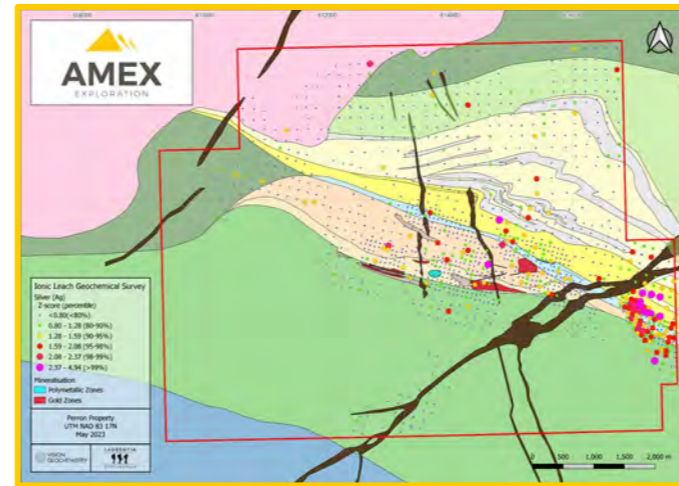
AMEX
EXPLORATION

Ionic Leach Geochemical Survey
Silver (Ag)
Z-score (percentile)
<0.80 (<80%)
0.80 - 1.28 (80-90%)
1.28 - 1.59 (90-95%)
1.59 - 2.08 (95-98%)
2.08 - 2.37 (98-99%)
2.37 - 4.94 (>99%)

Mineralisation
Polymetallic Zones
Gold Zones

Perron Property
UTM NAD 83 17N
May 2023

VISION GEOCHEMISTRY
LABRATIA

0 500 1,000 1,500 2,000 m